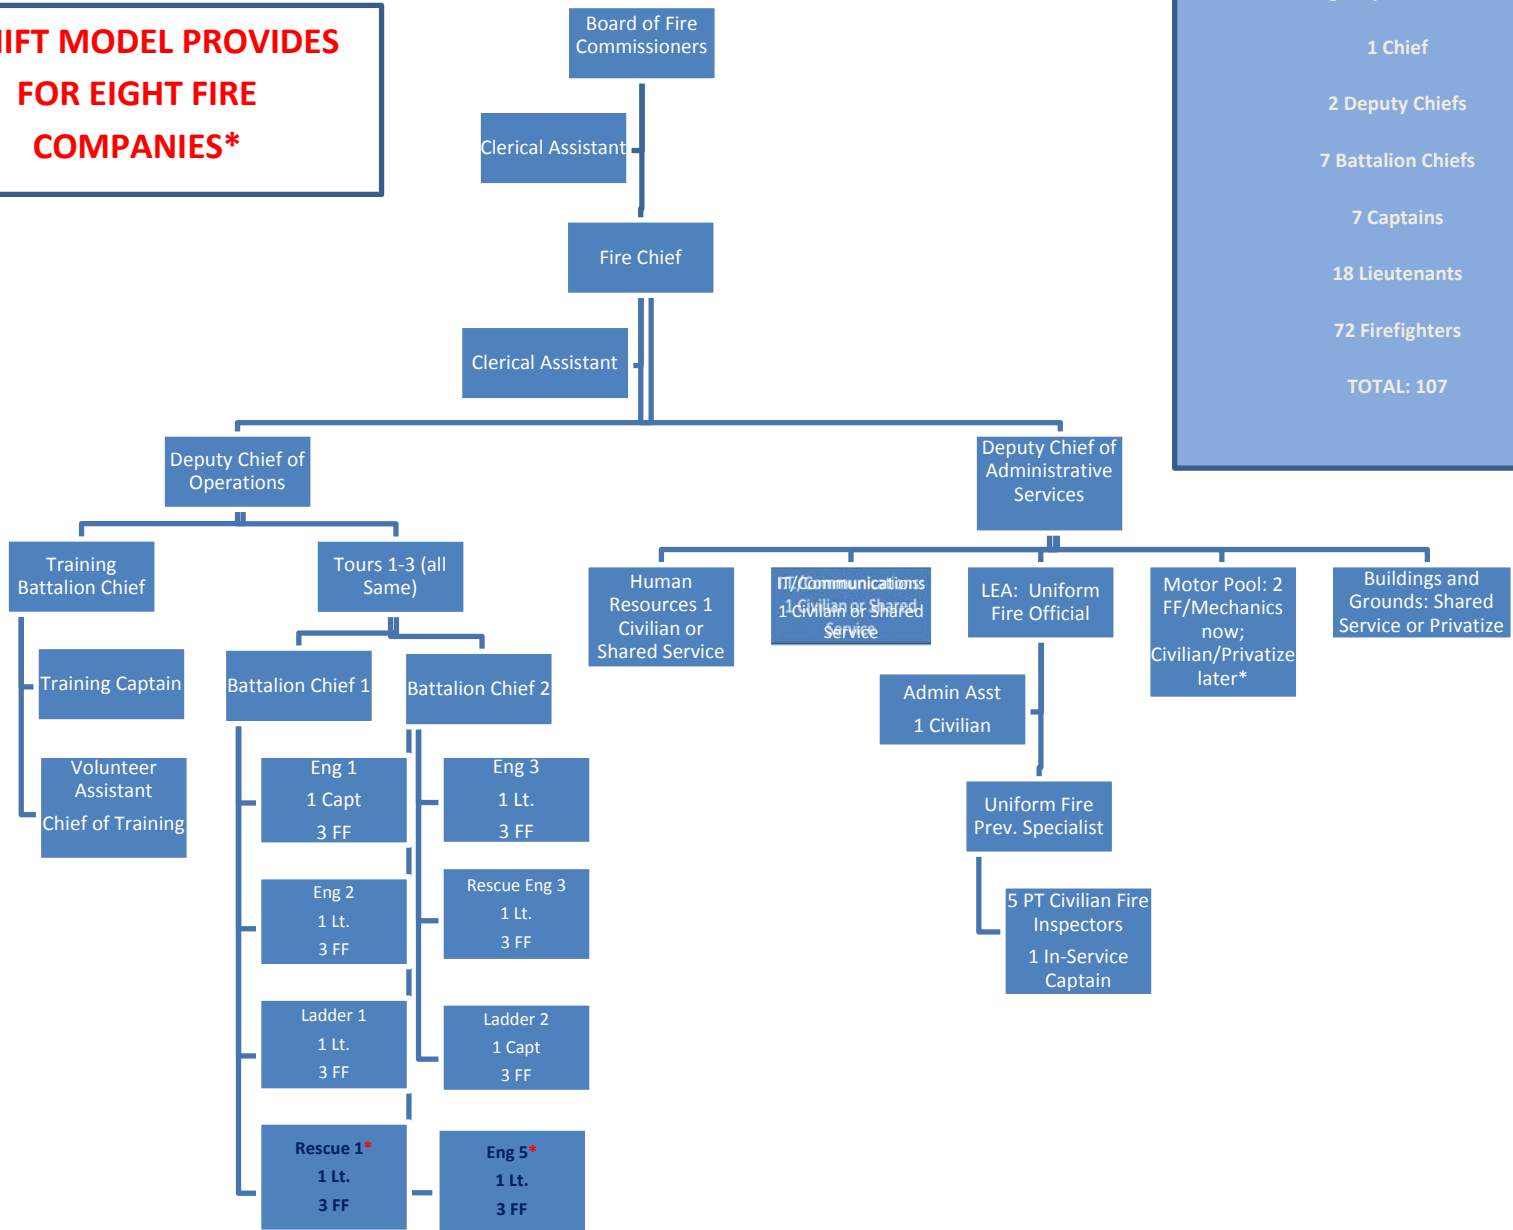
IFT MODEL PROVIDES FOR EIGHT FIRE COMPANIES*

Board of Fire Commissioners

Clerical Assistant

Fire Chief

Clerical Assistant

1 Chief

2 Deputy Chiefs

7 Battalion Chiefs

7 Captains

18 Lieutenants

72 Firefighters

TOTAL: 107

Deputy Chief of Operations

Deputy Chief of Administrative Services

Training Battalion Chief

Tours 1-3 (all Same)

Training Captain

Volunteer Assistant Chief of Training

Battalion Chief 1

Battalion Chief 2

Eng 1
1 Capt
3 FF

Eng 2
1 Lt.
3 FF

Ladder 1
1 Lt.
3 FF

Rescue 1*
1 Lt.
3 FF

Eng 3
1 Lt.
3 FF

Rescue Eng 3
1 Lt.
3 FF

Ladder 2
1 Capt
3 FF

Eng 5*
1 Lt.
3 FF

Human Resources 1 Civilian or Shared Service

IT/Communications
1 Civilian or Shared Service

LEA: Uniform Fire Official

Motor Pool: 2 FF/Mechanics now; Civilian/Privatize later*

Buildings and Grounds: Shared Service or Privatize

Admin Asst
1 Civilian

Uniform Fire Prev. Specialist

5 PT Civilian Fire Inspectors
1 In-Service Captain